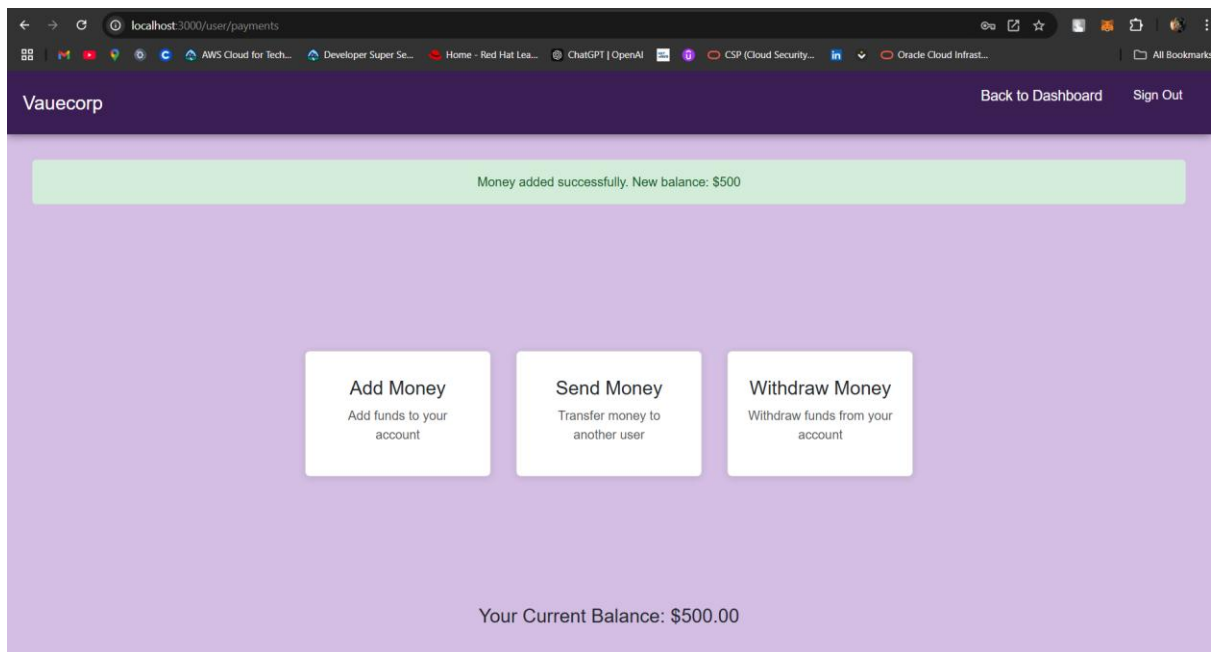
localhost:3000/user/payments

AWS Cloud for Tech... Developer Super Se... Home - Red Hat Lea... ChatGPT | OpenAI CSP (Cloud Security... Oracle Cloud Infrast... All Bookmarks

Vauecorp

Back to Dashboard Sign Out

Money added successfully. New balance: $500

Add Money
Add funds to your account

Send Money
Transfer money to another user

Withdraw Money
Withdraw funds from your account

Your Current Balance: $500.00